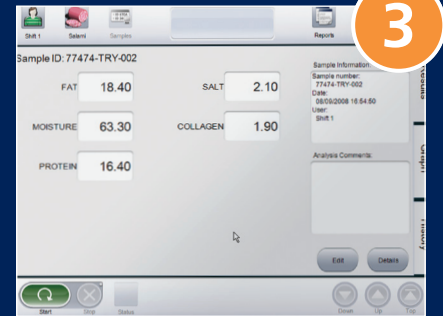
Shift 1 Salami Samples

Reports

3

Sample ID: 77474-TRY-002

FAT 18.40

SALT 2.10

MOISTURE 63.30

COLLAGEN 1.90

PROTEIN 16.40

Sample Information:
Sample number:
77474-TRY-002
Date:
08/09/2008 16:54:50
User:
Shift 1

Analysis Comments:

Edit Details

Results

Graph

History

Start Stop Status

Down Up Top